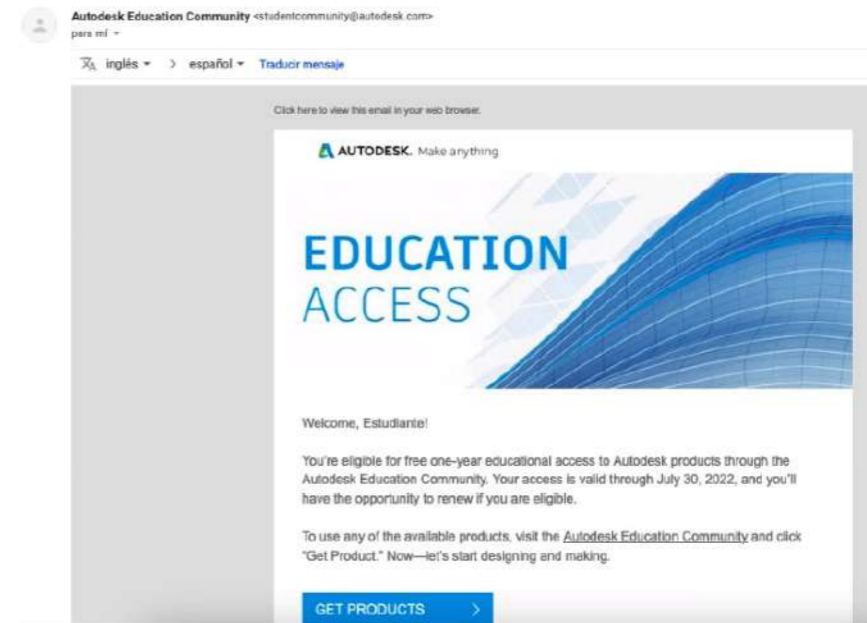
Autodesk Education Community <studentcommunity@autodesk.com>
para mí

inglés > español Traducir mensaje

Click here to view this email in your web browser.

AUTODESK. Make anything

EDUCATION
ACCESS

Welcome, Estudiante!

You're eligible for free one-year educational access to Autodesk products through the Autodesk Education Community. Your access is valid through July 30, 2022, and you'll have the opportunity to renew if you are eligible.

To use any of the available products, visit the Autodesk Education Community and click "Get Product." Now—let's start designing and making.

GET PRODUCTS >